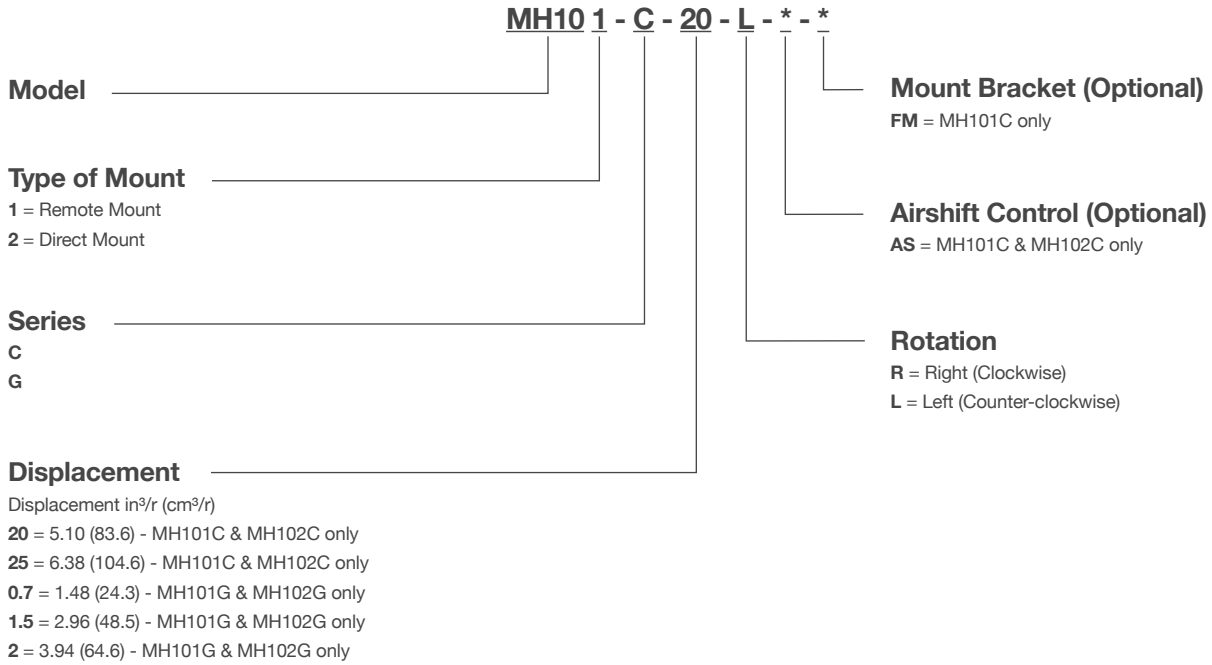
MH10 1 - C - 20 - L - * - *

Model

Type of Mount
1 = Remote Mount
2 = Direct Mount

Series
C
G

Displacement
Displacement in³/r (cm³/r)
20 = 5.10 (83.6) - MH101C & MH102C only
25 = 6.38 (104.6) - MH101C & MH102C only
0.7 = 1.48 (24.3) - MH101G & MH102G only
1.5 = 2.96 (48.5) - MH101G & MH102G only
2 = 3.94 (64.6) - MH101G & MH102G only

Mount Bracket (Optional)
FM = MH101C only

Airshift Control (Optional)
AS = MH101C & MH102C only

Rotation
R = Right (Clockwise)
L = Left (Counter-clockwise)